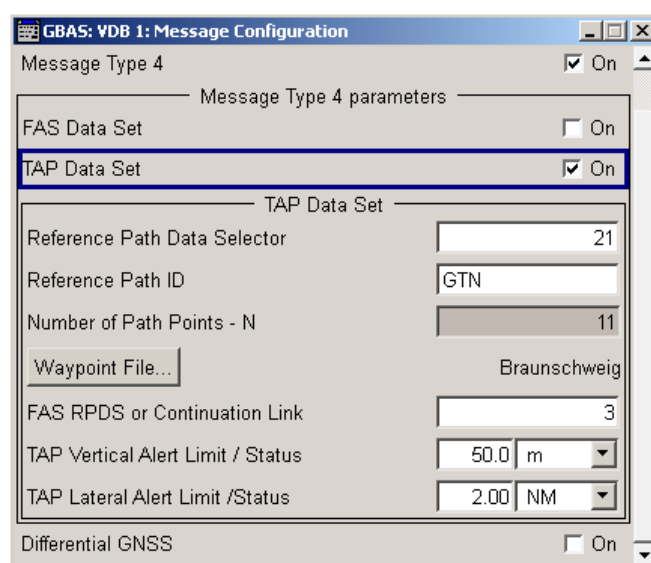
GBAS: VDB 1: Message Configuration

Message Type 4 On

Message Type 4 parameters

FAS Data Set On

TAP Data Set On

TAP Data Set

Reference Path Data Selector 21

Reference Path ID GTN

Number of Path Points - N 11

Waypoint File... Braunschweig

FAS RPDS or Continuation Link 3

TAP Vertical Alert Limit / Status 50.0 m

TAP Lateral Alert Limit /Status 2.00 NM

Differential GNSS On